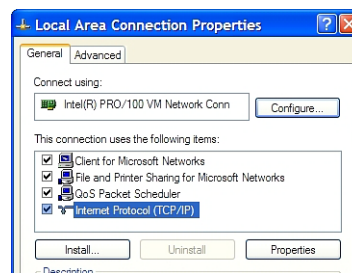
Local Area Connection Properties

General | Advanced

Connect using:

Intel(R) PRO/100 VM Network Conn

Configure...

This connection uses the following items:

Client for Microsoft Networks
File and Printer Sharing for Microsoft Networks
QoS Packet Scheduler
Internet Protocol (TCP/IP)

Install... | Uninstall | Properties

Description